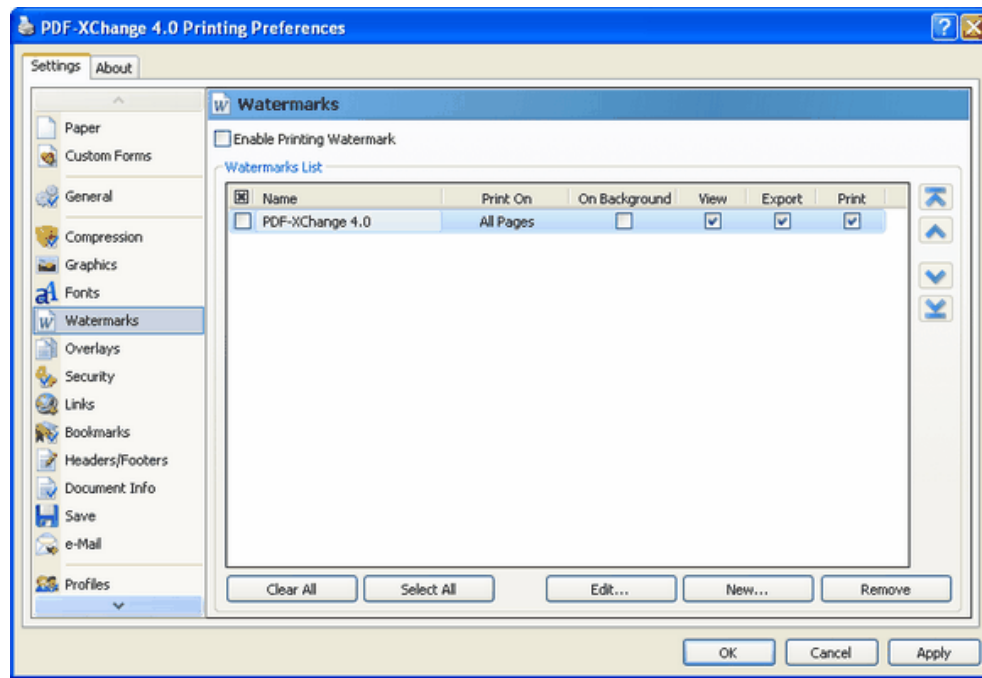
PDF-XChange 4.0 Printing Preferences

Settings
About

Paper
Custom Forms
General
Compression
Graphics
Fonts
Watermarks
Overlays
Security
Links
Bookmarks
Headers/Footers
Document Info
Save
e-Mail
Profiles

Watermarks

Enable Printing Watermark

Watermarks List

| | Name | Print On | On Background | View | Export | Print |
|---|---|---|---|---|---|---|
| | PDF-XChange 4.0 | All Pages | | | | |

Clear All
Select All
Edit...
New...
Remove

OK
Cancel
Apply